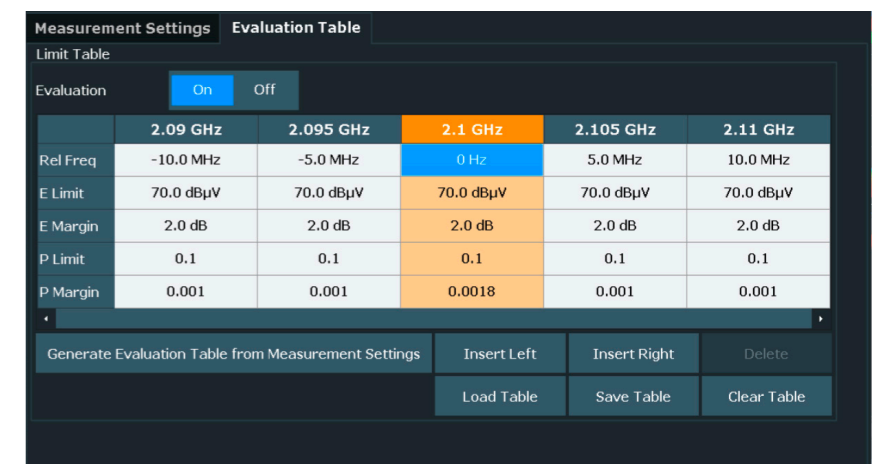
Measurement Settings Evaluation Table

Limit Table

Evaluation On Off

| | 2.09 GHz | 2.095 GHz | 2.1 GHz | 2.105 GHz | 2.11 GHz |
|---|---|---|---|---|---|
| Rel Freq | -10.0 MHz | -5.0 MHz | 0 Hz | 5.0 MHz | 10.0 MHz |
| E Limit | 70.0 dBµV | 70.0 dBµV | 70.0 dBµV | 70.0 dBµV | 70.0 dBµV |
| E Margin | 2.0 dB | 2.0 dB | 2.0 dB | 2.0 dB | 2.0 dB |
| P Limit | 0.1 | 0.1 | 0.1 | 0.1 | 0.1 |
| P Margin | 0.001 | 0.001 | 0.0018 | 0.001 | 0.001 |

Generate Evaluation Table from Measurement Settings Insert Left Insert Right Delete

Load Table Save Table Clear Table